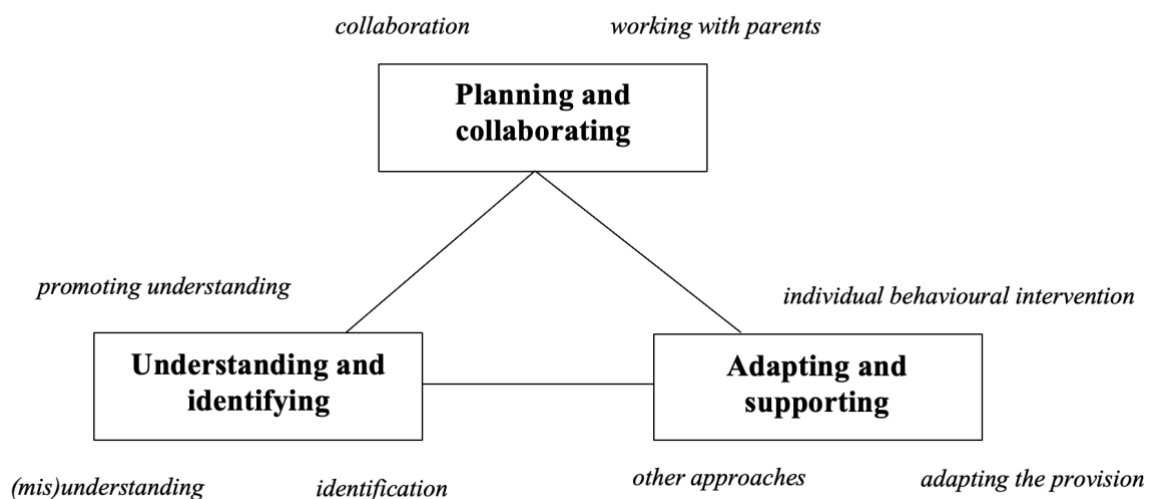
collaboration

working with parents

Planning and collaborating

promoting understanding

individual behavioural intervention

Understanding and identifying

Adapting and supporting

(mis)understanding

identification

other approaches

adapting the provision